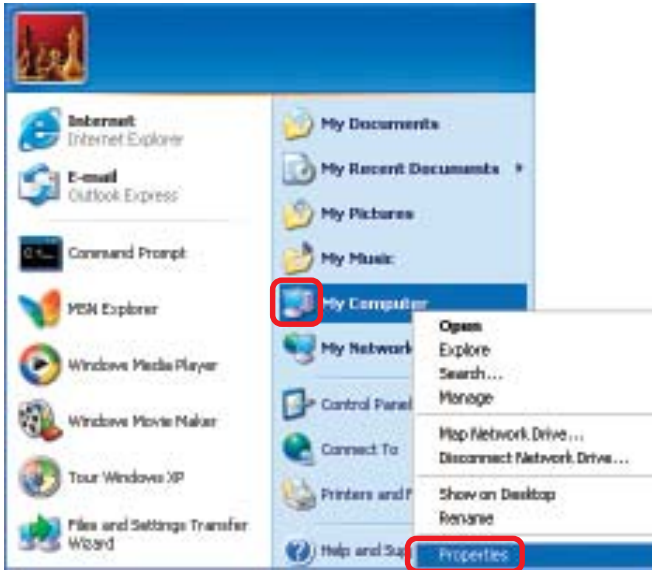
Internet
Internet Explorer

E-mail
Outlook Express

Command Prompt

MSN Explorer

Windows Media Player

Windows Movie Maker

Tour Windows XP

Files and Settings Transfer Wizard

My Documents

My Recent Documents

My Pictures

My Music

My Computer

My Network

Control Panel

Connect To

Printers and F

Help and Sup

Open
Explore
Search...
Manage
Map Network Drive...
Disconnect Network Drive...
Show on Desktop
Rename
Properties